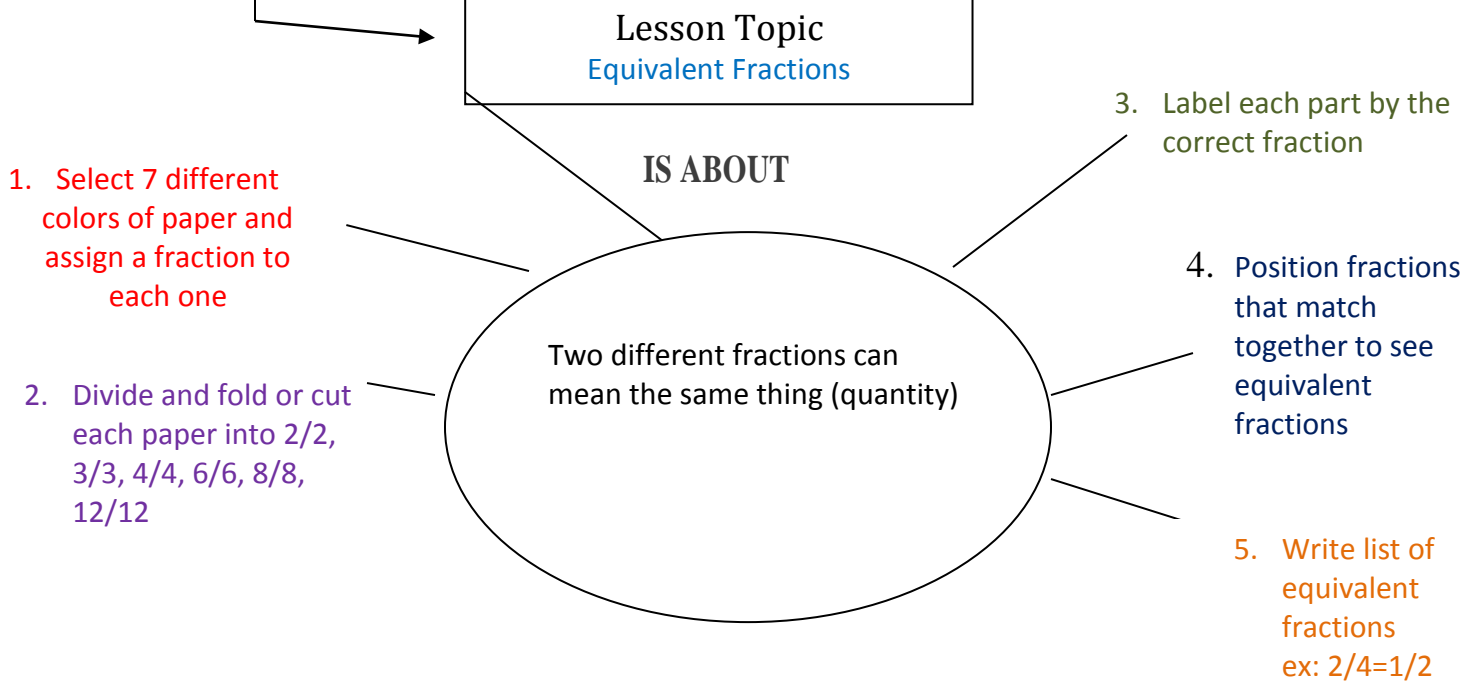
Lesson Topic
Equivalent Fractions

IS ABOUT

Two different fractions can mean the same thing (quantity)

1. Select 7 different colors of paper and assign a fraction to each one

2. Divide and fold or cut each paper into 2/2, 3/3, 4/4, 6/6, 8/8, 12/12

3. Label each part by the correct fraction

4. Position fractions that match together to see equivalent fractions

5. Write list of equivalent fractions ex: 2/4=1/2